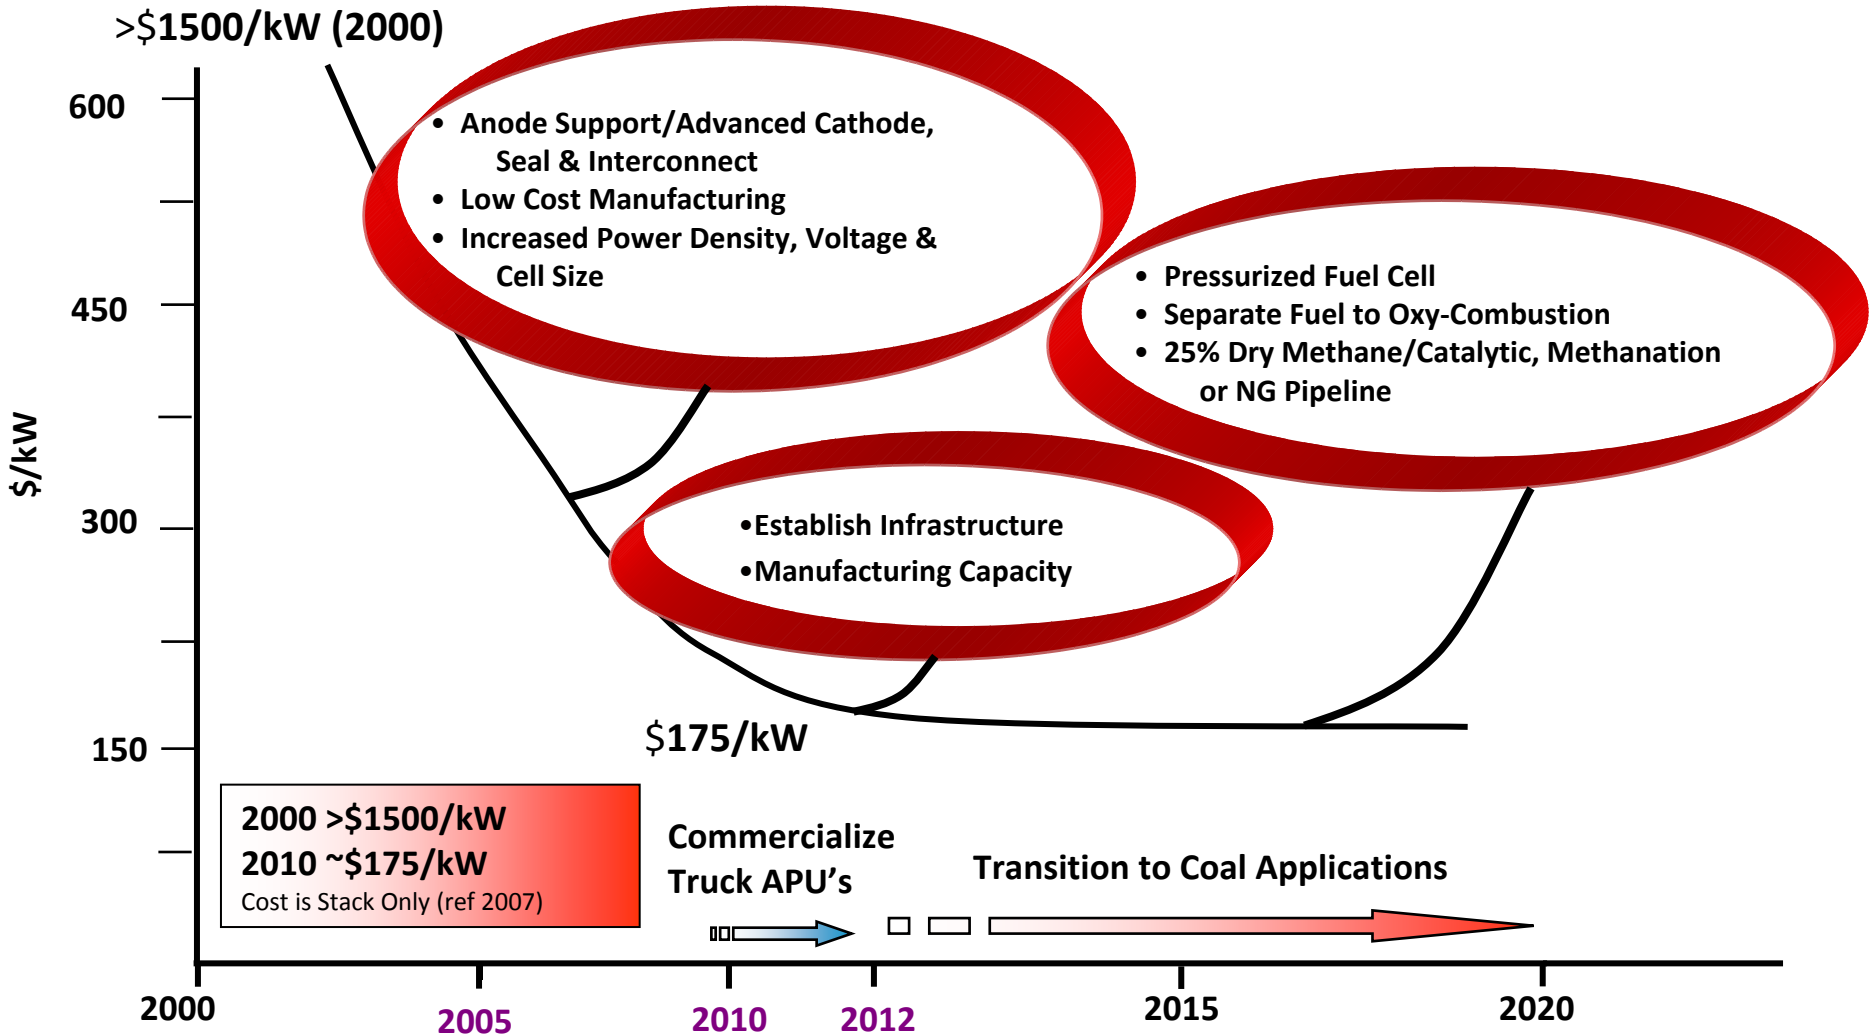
>$1500/kW (2000)

600

450

300

150

$/kW

• Anode Support/Advanced Cathode, Seal & Interconnect
• Low Cost Manufacturing
• Increased Power Density, Voltage & Cell Size

• Pressurized Fuel Cell
• Separate Fuel to Oxy-Combustion
• 25% Dry Methane/Catalytic, Methanation or NG Pipeline

•Establish Infrastructure
•Manufacturing Capacity

$175/kW

2000 >$1500/kW
2010 ~$175/kW
Cost is Stack Only (ref 2007)

Commercialize Truck APU's

Transition to Coal Applications

2000
2005
2010
2012
2015
2020